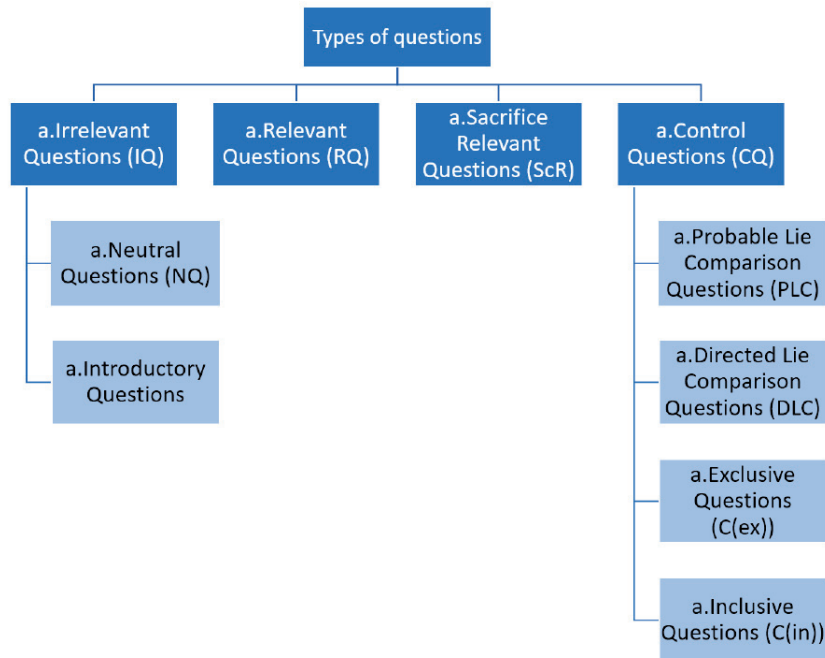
Types of questions

a.Irrelevant Questions (IQ)

a.Relevant Questions (RQ)

a.Sacrifice Relevant Questions (ScR)

a.Control Questions (CQ)

a.Neutral Questions (NQ)

a.Introductory Questions

a.Probable Lie Comparison Questions (PLC)

a.Directed Lie Comparison Questions (DLC)

a.Exclusive Questions (C(ex))

a.Inclusive Questions (C(in))